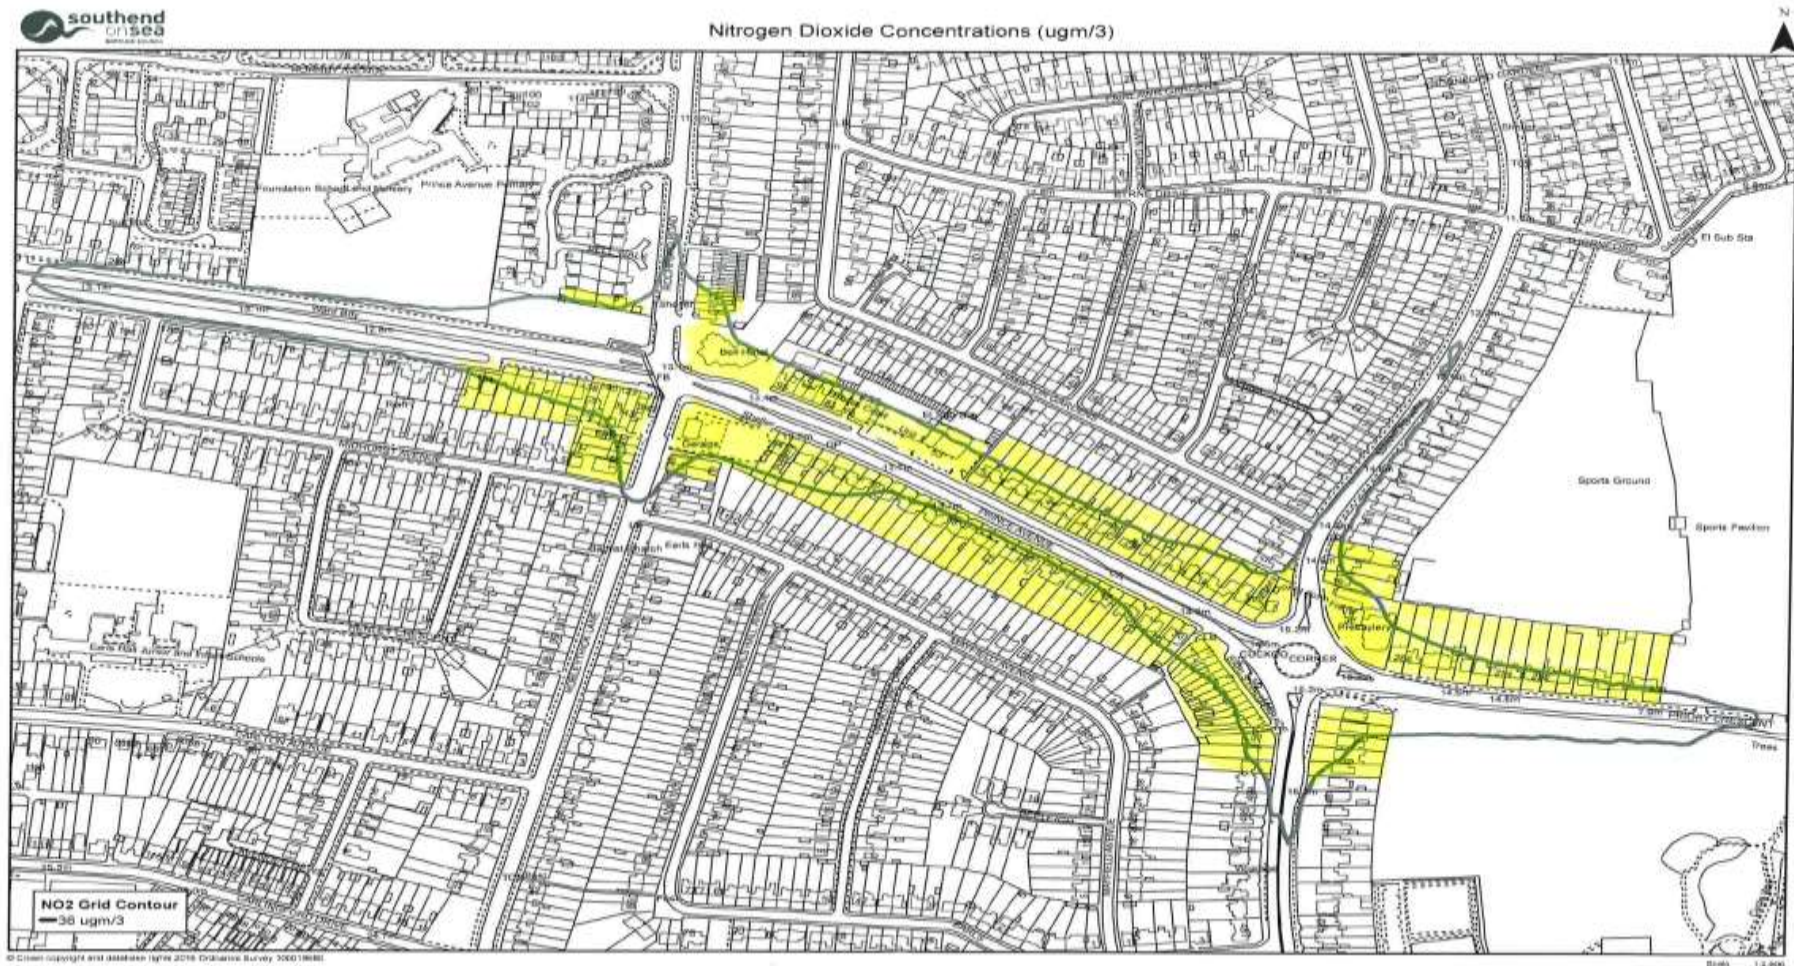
southend on sea

Nitrogen Dioxide Concentrations (ugm/3)

N

Foundation School and Nursery

Prince Avenue Primary

El Sub Sta

Sports Ground

Sports Pavilion

Earls Hall

COCKETHURST CORNER

PRIORY CRESCENT

Trees

Earls Hall Junior and Infant Schools

NO2 Grid Contour
38 ugm/3

© Crown copyright and database rights 2016 Ordnance Survey 100019680

Scale 1:2,500